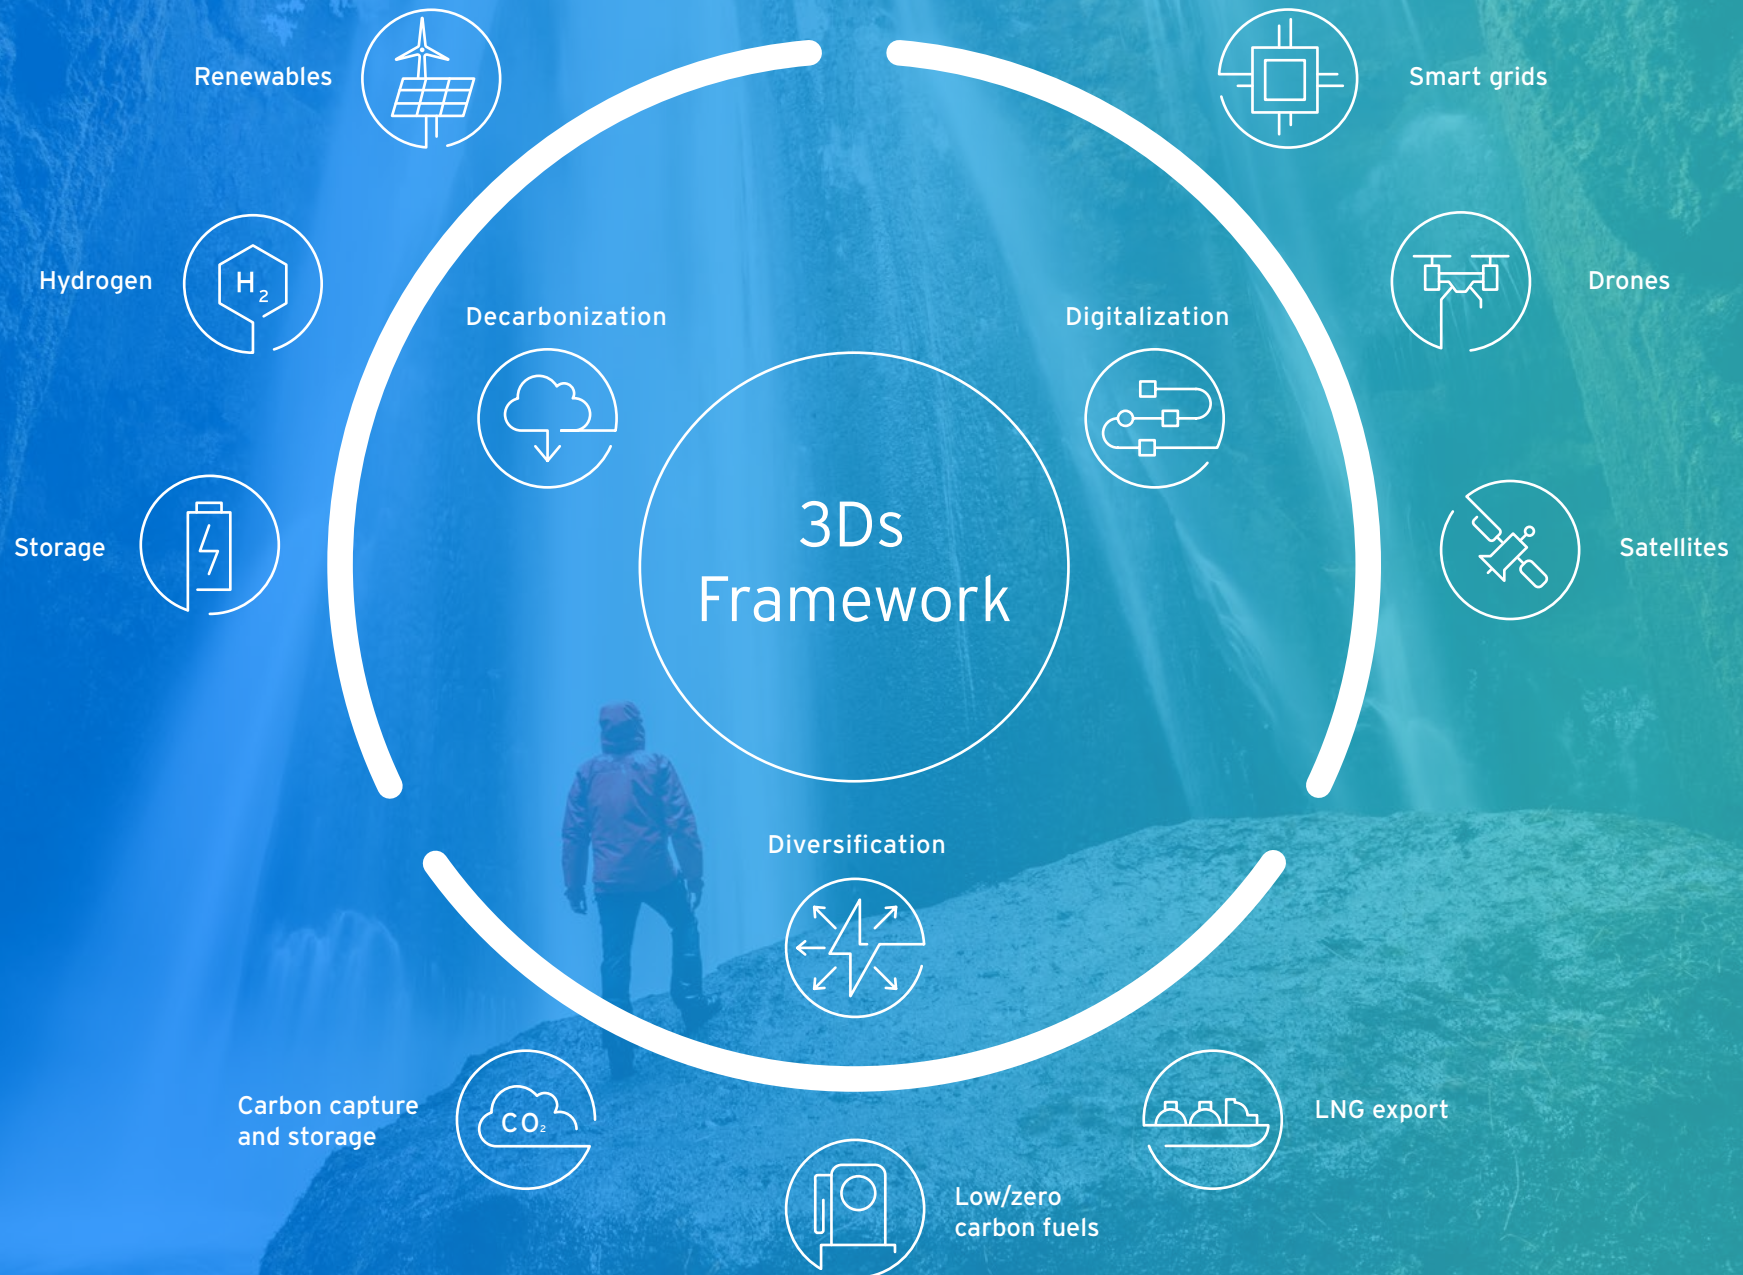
Renewables

Smart grids

Hydrogen

$H_2$

Drones

Decarbonization

Digitalization

Storage

3Ds Framework

Satellites

Diversification

Carbon capture and storage

$CO_2$

LNG export

Low/zero carbon fuels